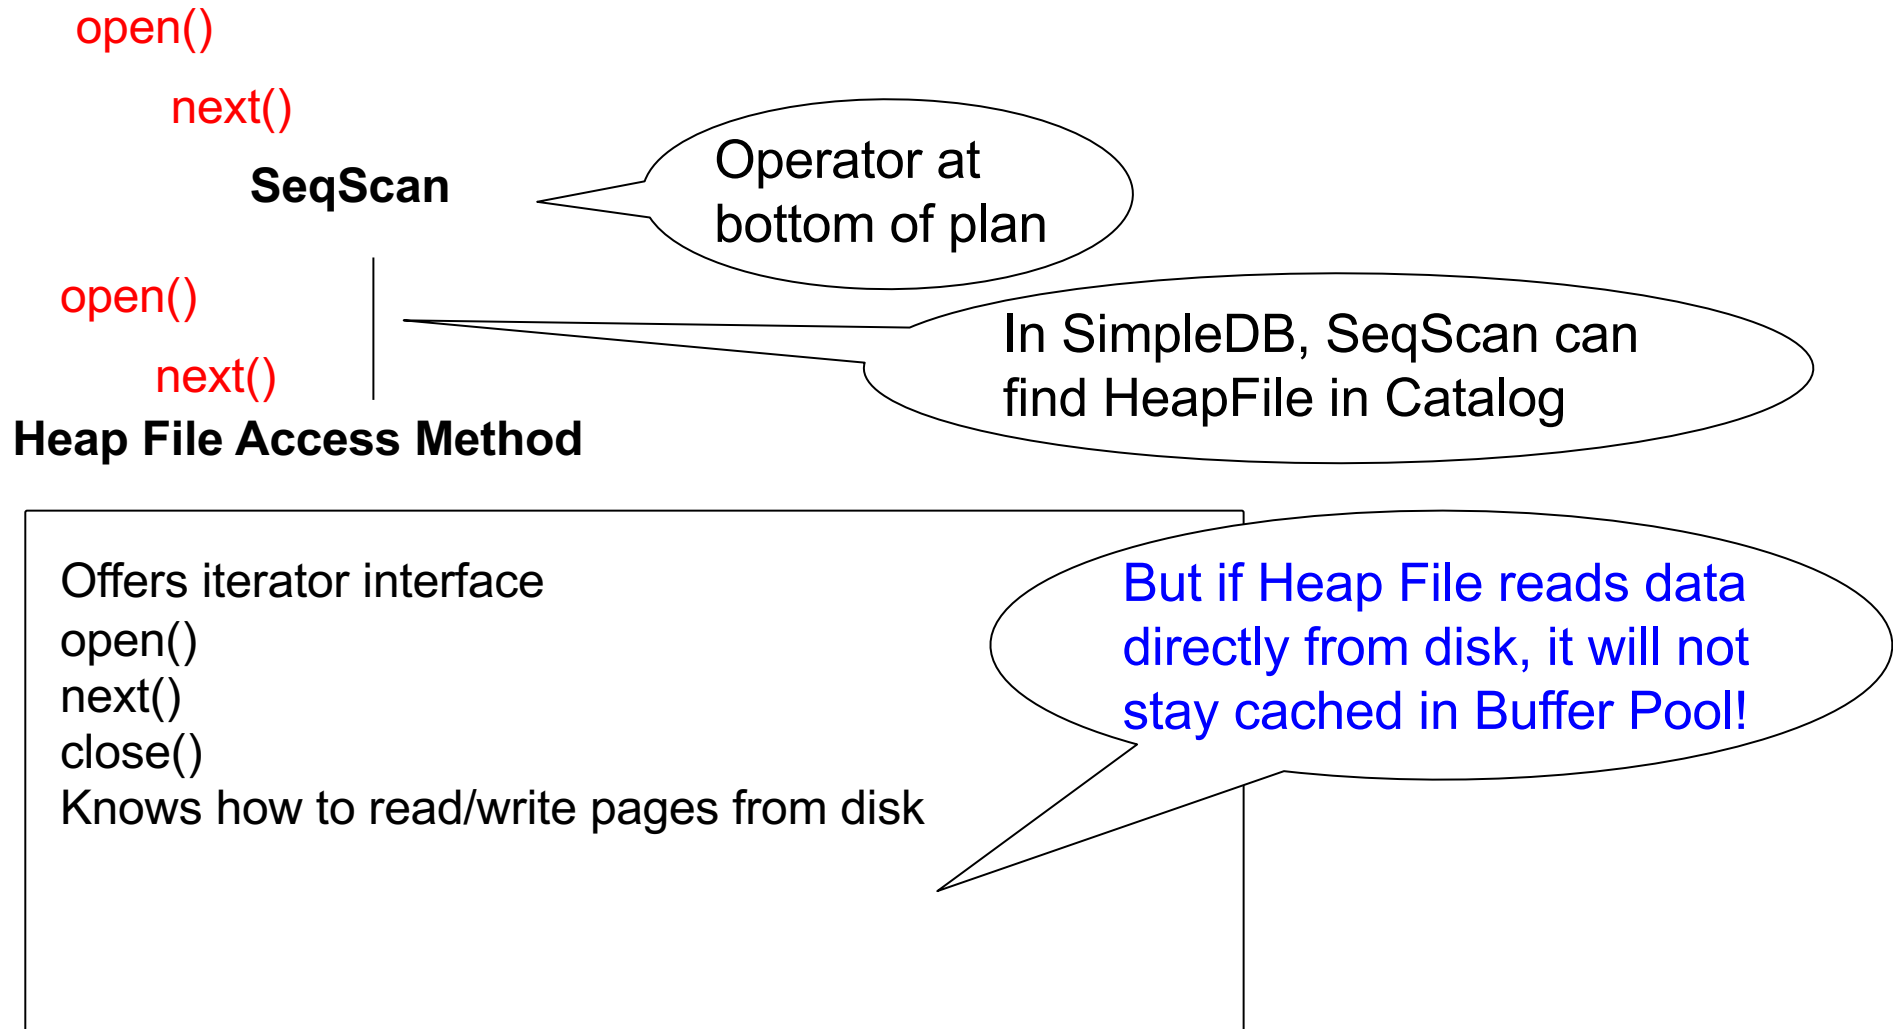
open()

next()

SeqScan

Operator at bottom of plan

open()

next()

In SimpleDB, SeqScan can find HeapFile in Catalog

Heap File Access Method

Offers iterator interface
open()
next()
close()
Knows how to read/write pages from disk

But if Heap File reads data directly from disk, it will not stay cached in Buffer Pool!